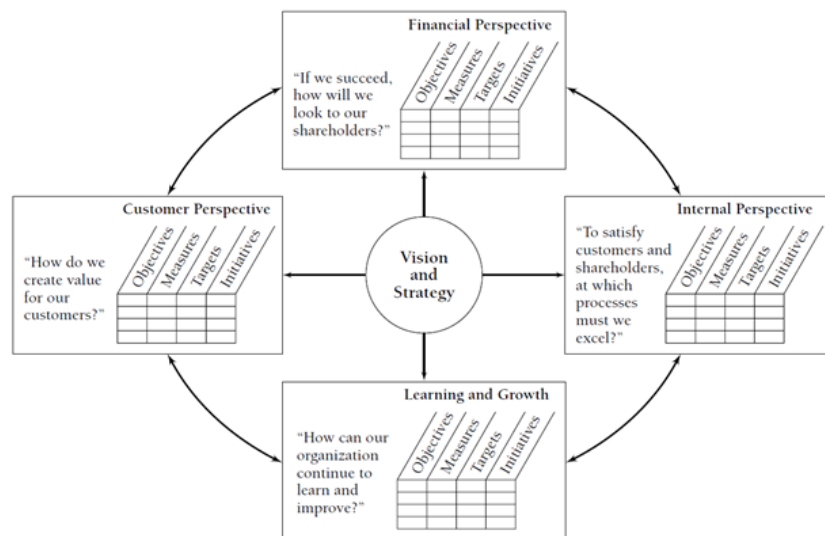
Financial Perspective

"If we succeed, how will we look to our shareholders?"

Objectives
Measures
Targets
Initiatives

Customer Perspective

"How do we create value for our customers?"

Objectives
Measures
Targets
Initiatives

Vision and Strategy

Internal Perspective

"To satisfy customers and shareholders, at which processes must we excel?"

Objectives
Measures
Targets
Initiatives

Learning and Growth

"How can our organization continue to learn and improve?"

Objectives
Measures
Targets
Initiatives